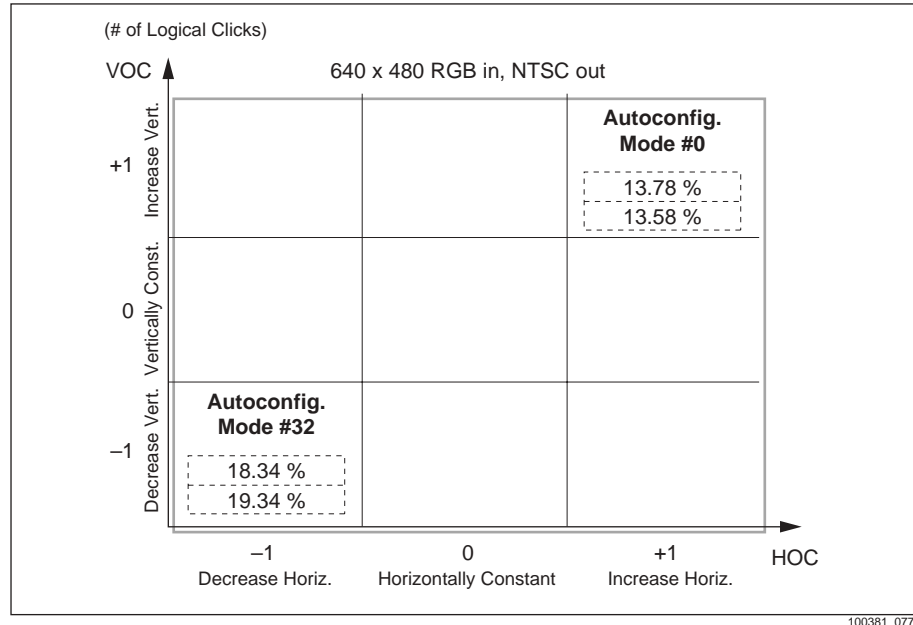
(# of Logical Clicks)

VOC

640 x 480 RGB in, NTSC out

+1 Increase Vert.

0 Vertically Const.

–1 Decrease Vert.

**Autoconfig. Mode #0**

13.78 %

13.58 %

**Autoconfig. Mode #32**

18.34 %

19.34 %

–1
Decrease Horiz.

0
Horizontally Constant

+1
Increase Horiz.

HOC

100381_077